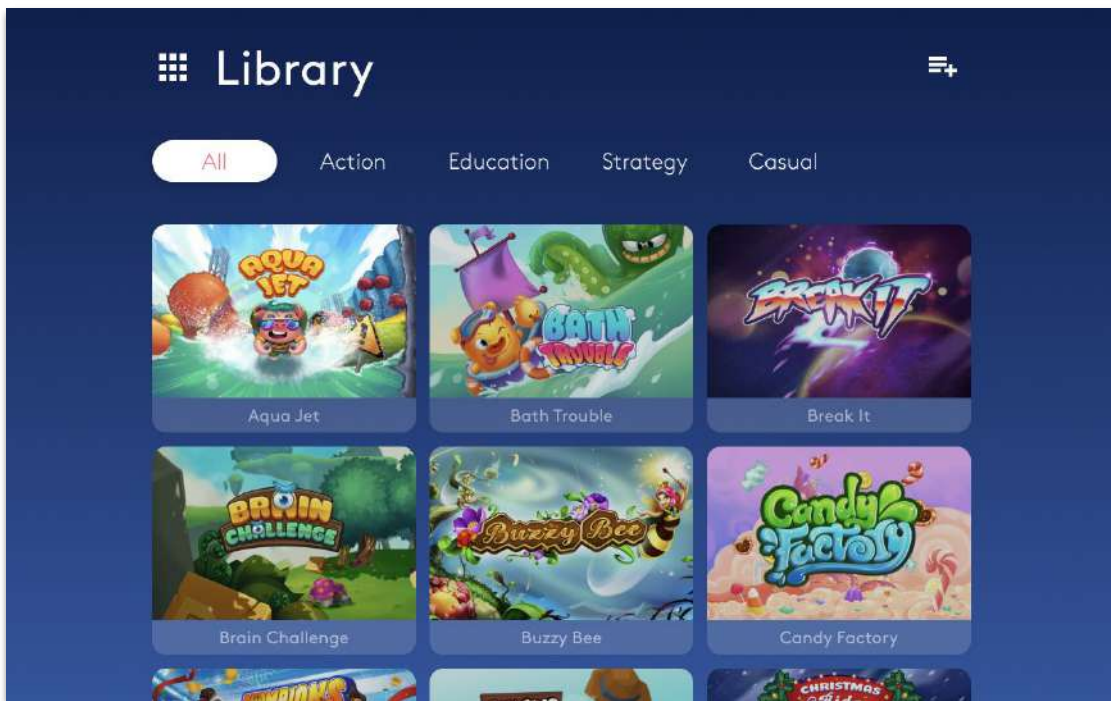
Library

All Action Education Strategy Casual

AQUA JET
Aqua Jet

BATH TROUBLE
Bath Trouble

BREAK IT
Break It

BRAIN CHALLENGE
Brain Challenge

Buzzy Bee
Buzzy Bee

Candy Factory
Candy Factory

CHRISTMAS
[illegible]